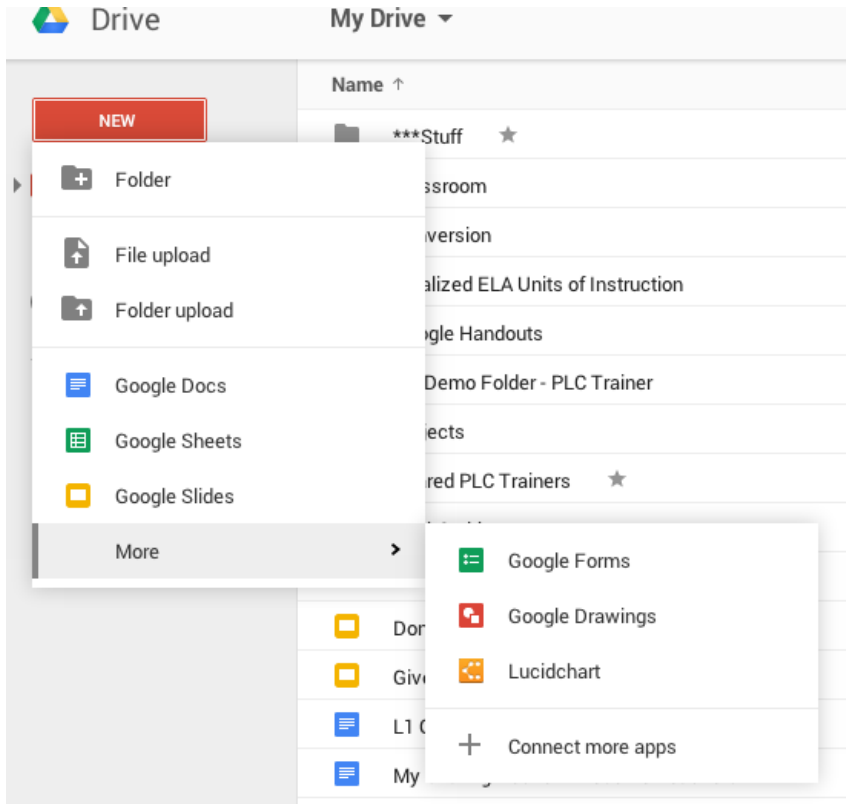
Drive

My Drive

NEW

Folder

File upload

Folder upload

Google Docs

Google Sheets

Google Slides

More

Google Forms

Google Drawings

Lucidchart

Connect more apps

Name ↑

***Stuff

ssroom

version

alized ELA Units of Instruction

ogle Handouts

Demo Folder - PLC Trainer

jects

red PLC Trainers

Don

Give

L1

My